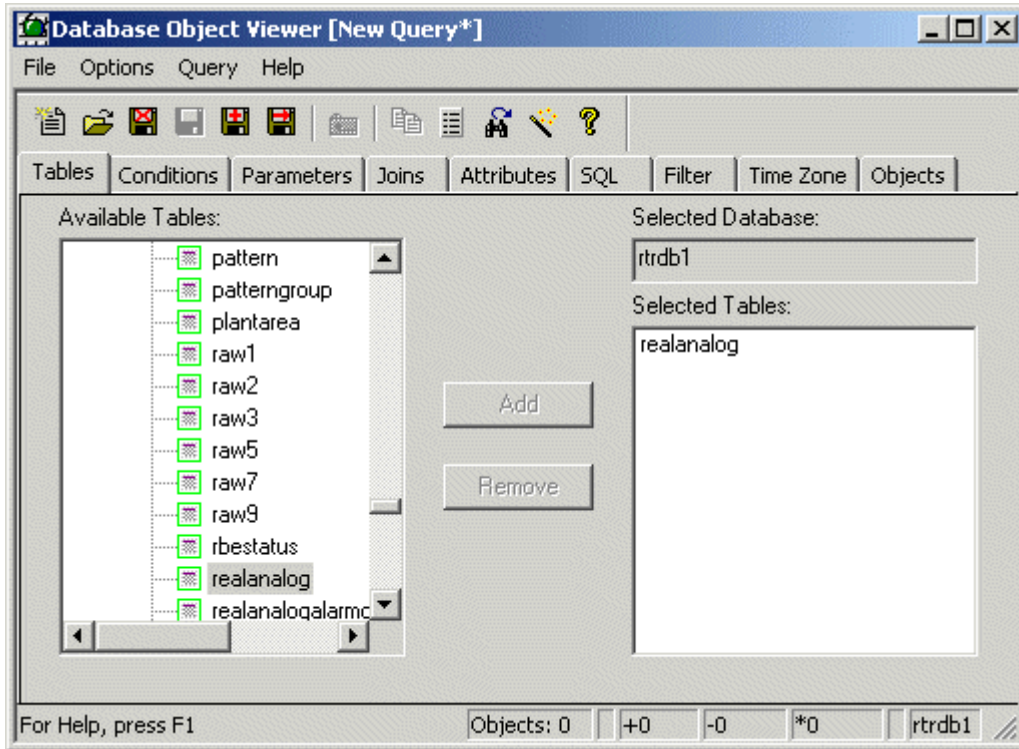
Database Object Viewer [New Query*]

File Options Query Help

Tables | Conditions | Parameters | Joins | Attributes | SQL | Filter | Time Zone | Objects

Available Tables:

pattern
patterngroup
plantarea
raw1
raw2
raw3
raw5
raw7
raw9
rbestatus
realanalog
realanalogalarmc

Add

Remove

Selected Database:

rtrdb1

Selected Tables:

realanalog

For Help, press F1 | Objects: 0 | +0 | -0 | *0 | rtrdb1